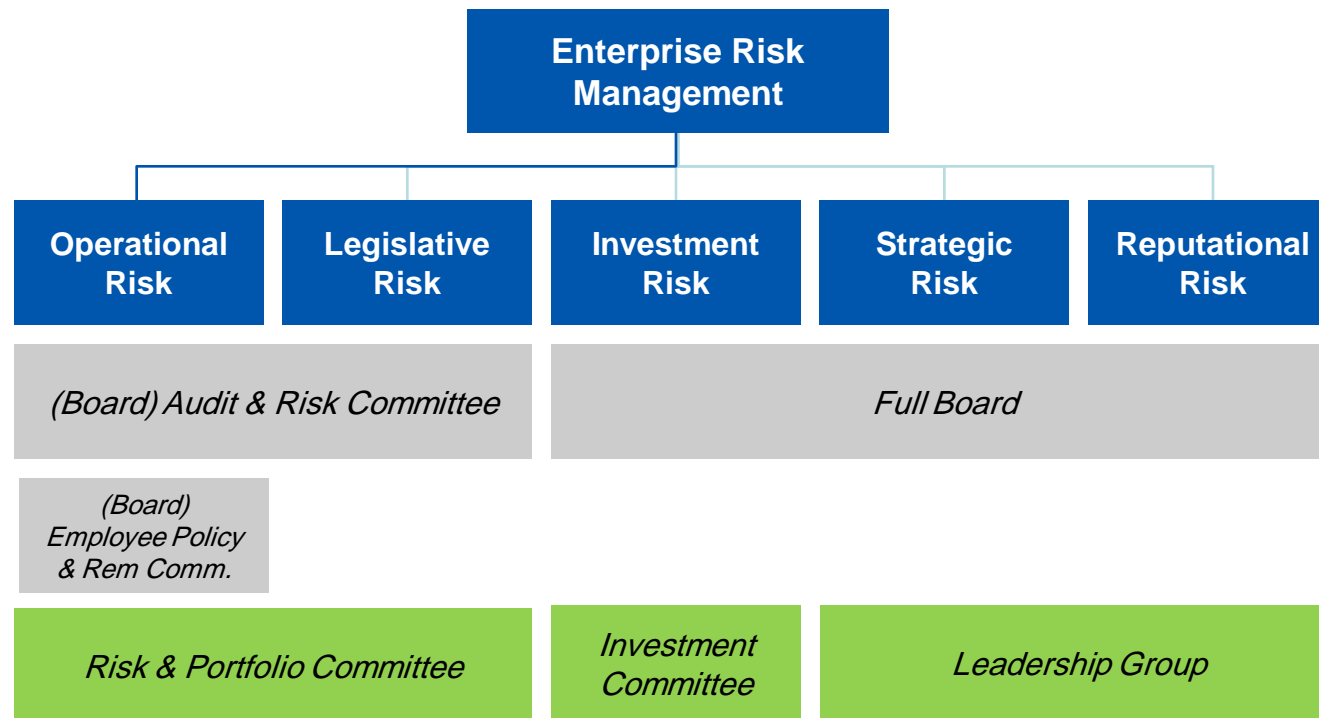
Enterprise Risk Management

Operational Risk

Legislative Risk

Investment Risk

Strategic Risk

Reputational Risk

(Board) Audit & Risk Committee

Full Board

(Board) Employee Policy & Rem Comm.

Risk & Portfolio Committee

Investment Committee

Leadership Group